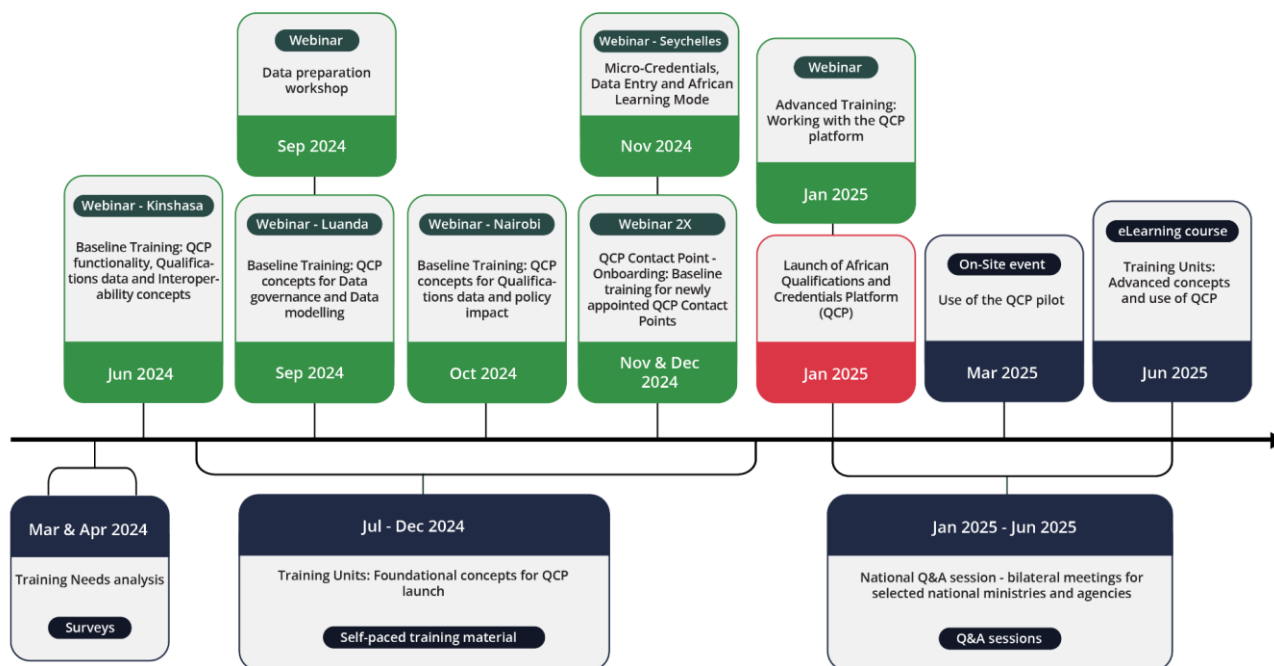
Webinar

Data preparation workshop

Sep 2024

Webinar - Seychelles

Micro-Credentials, Data Entry and African Learning Mode

Nov 2024

Webinar

Advanced Training: Working with the QCP platform

Jan 2025

Webinar - Kinshasa

Baseline Training: QCP functionality, Qualifications data and Interoperability concepts

Jun 2024

Webinar - Luanda

Baseline Training: QCP concepts for Data governance and Data modelling

Sep 2024

Webinar - Nairobi

Baseline Training: QCP concepts for Qualifications data and policy impact

Oct 2024

Webinar 2X

QCP Contact Point - Onboarding: Baseline training for newly appointed QCP Contact Points

Nov & Dec 2024

Launch of African Qualifications and Credentials Platform (QCP)

Jan 2025

On-Site event

Use of the QCP pilot

Mar 2025

eLearning course

Training Units: Advanced concepts and use of QCP

Jun 2025

Mar & Apr 2024

Training Needs analysis

Surveys

Jul - Dec 2024

Training Units: Foundational concepts for QCP launch

Self-paced training material

Jan 2025 - Jun 2025

National Q&A session - bilateral meetings for selected national ministries and agencies

Q&A sessions